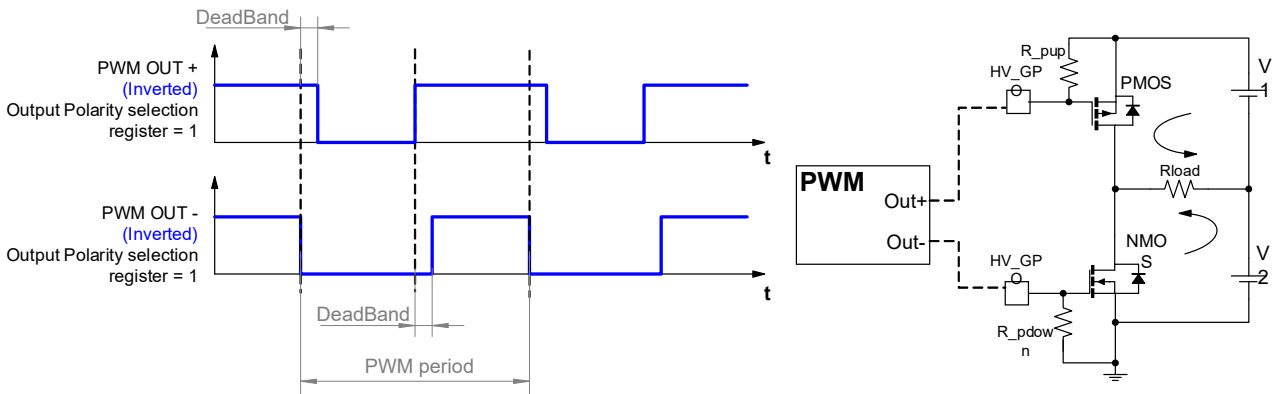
DeadBand

PWM OUT +
(Inverted)
Output Polarity selection register = 1

t

PWM OUT -
(Inverted)
Output Polarity selection register = 1

t

DeadBand

PWM period

PWM

Out+

Out-

R_pup

HV_GP

PMOS

V
1

Rload

NMOS

V
2

HV_GP

R_pdown